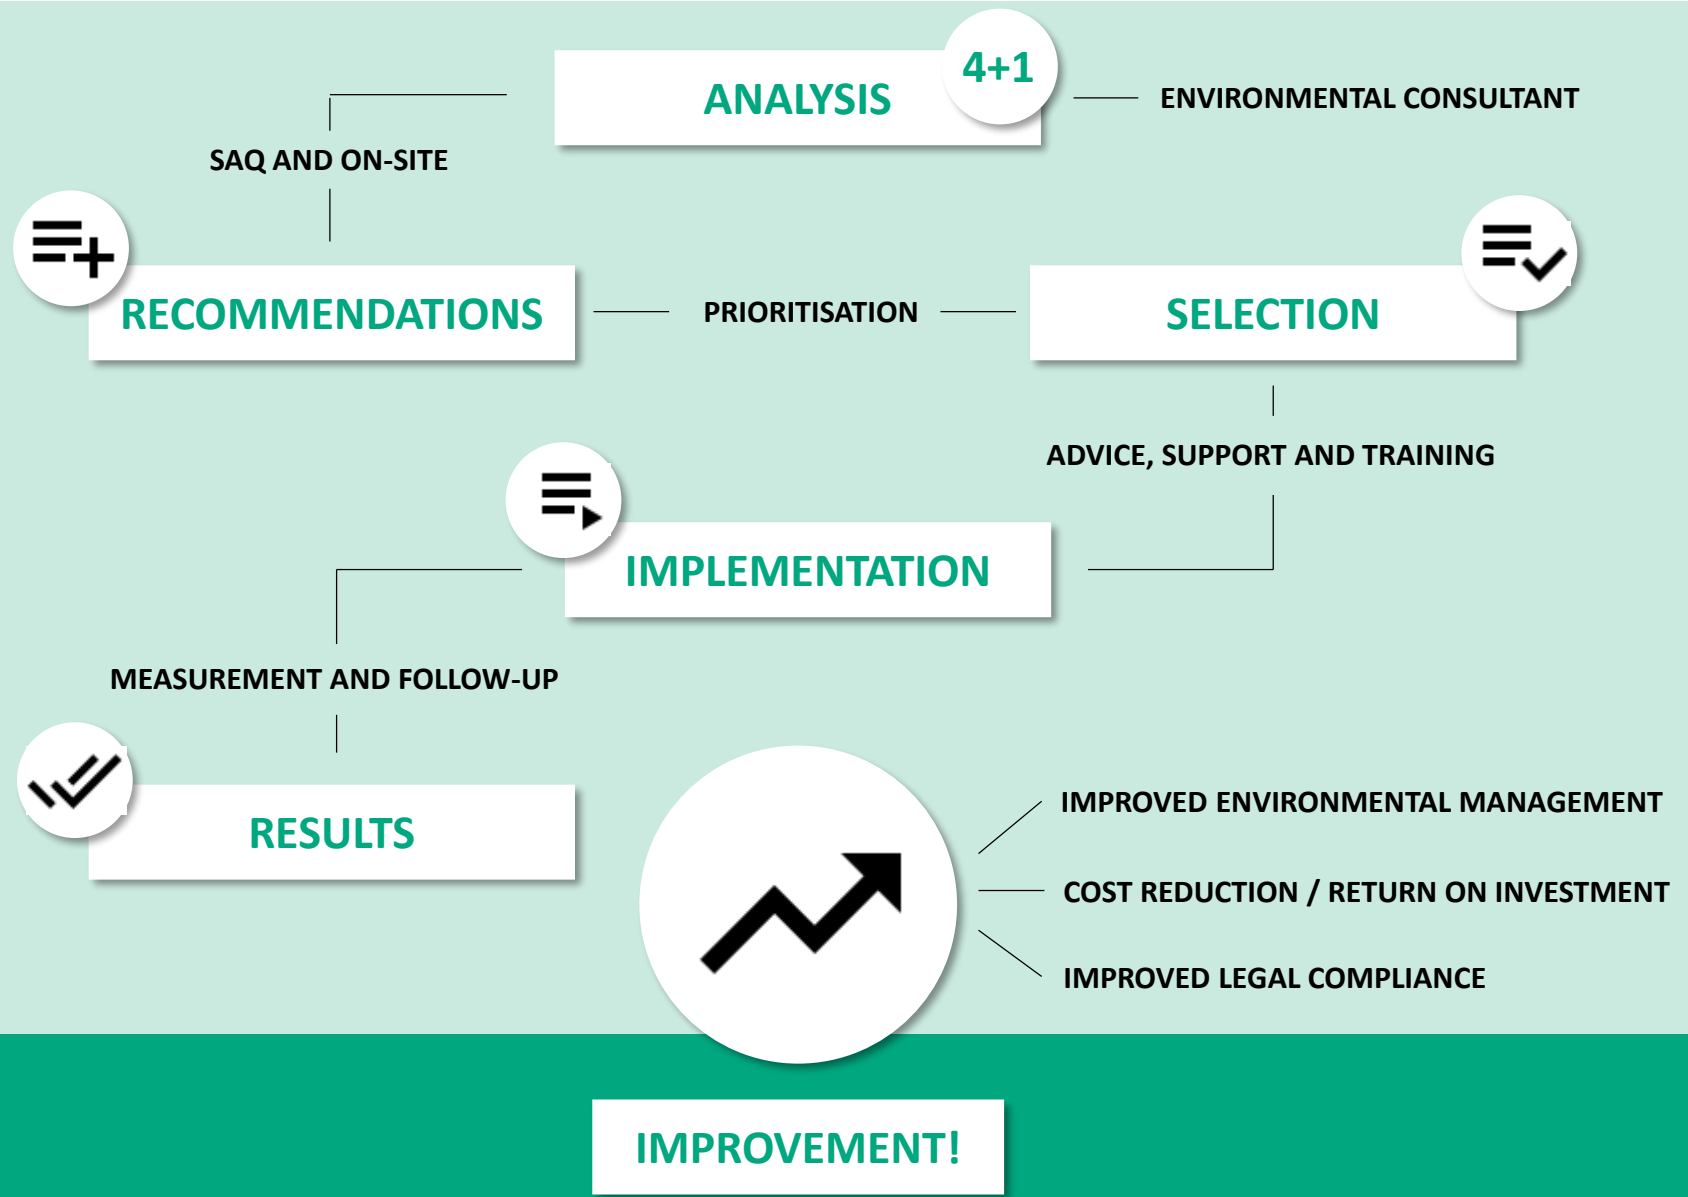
ANALYSIS

4+1

ENVIRONMENTAL CONSULTANT

SAQ AND ON-SITE

RECOMMENDATIONS

PRIORITISATION

SELECTION

ADVICE, SUPPORT AND TRAINING

IMPLEMENTATION

MEASUREMENT AND FOLLOW-UP

RESULTS

IMPROVED ENVIRONMENTAL MANAGEMENT

COST REDUCTION / RETURN ON INVESTMENT

IMPROVED LEGAL COMPLIANCE

IMPROVEMENT!